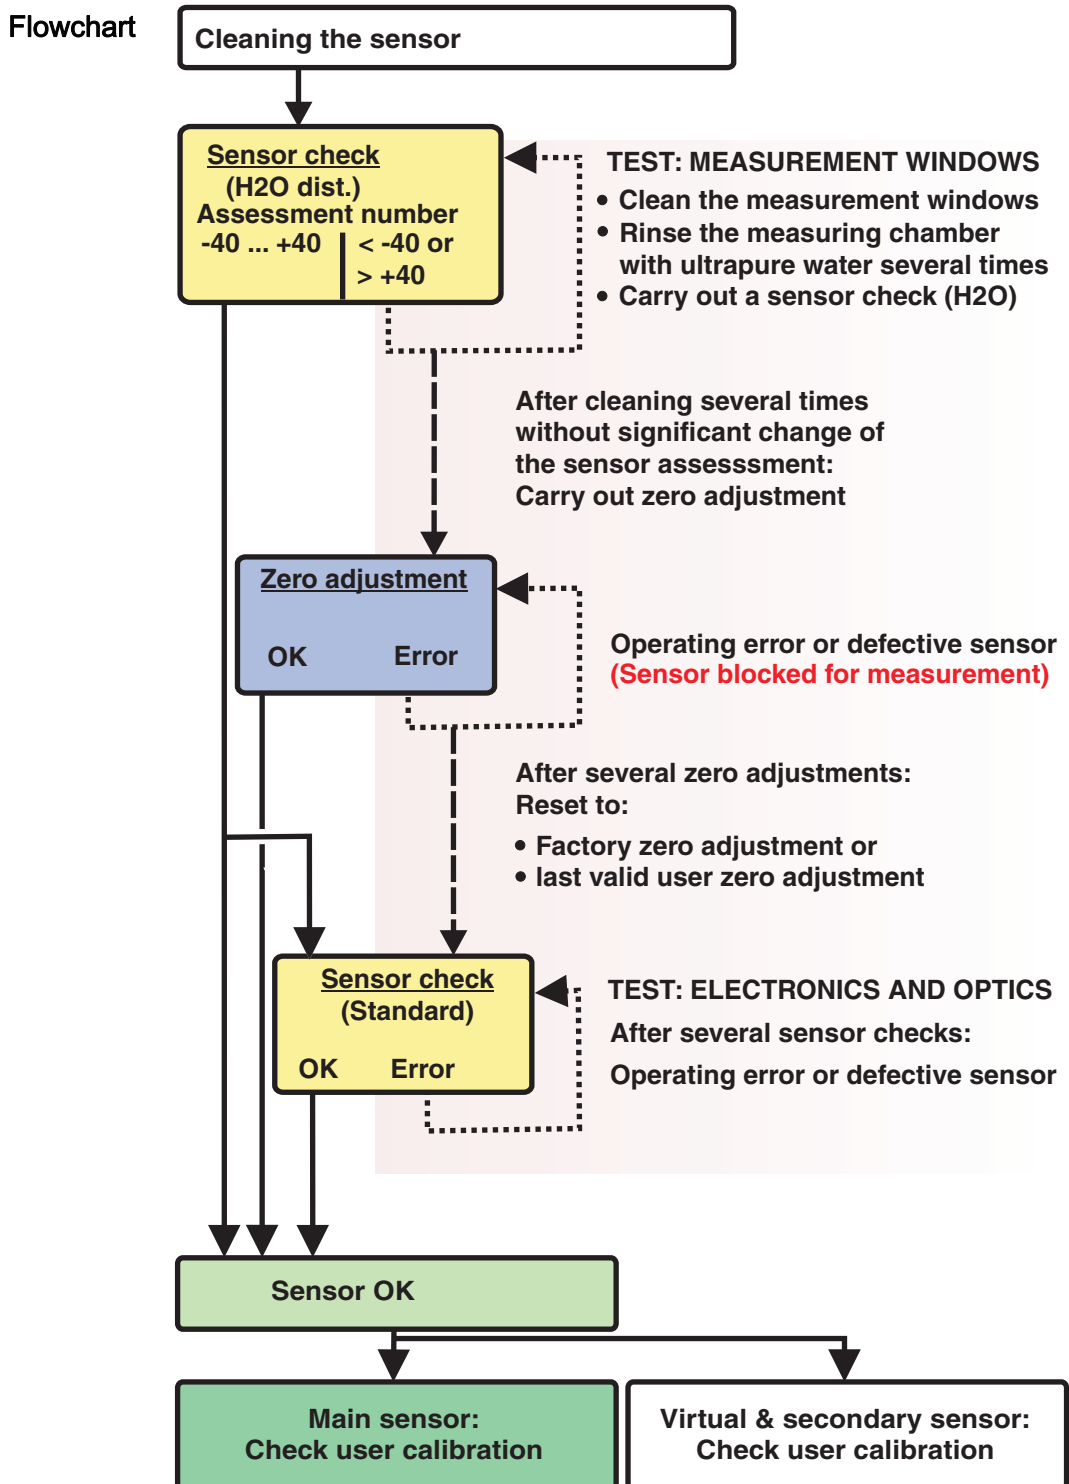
Flowchart

Cleaning the sensor

Sensor check
(H2O dist.)
Assessment number
-40 ... +40
< -40 or
> +40

TEST: MEASUREMENT WINDOWS
• Clean the measurement windows
• Rinse the measuring chamber with ultrapure water several times
• Carry out a sensor check (H2O)

After cleaning several times without significant change of the sensor assesssment:
Carry out zero adjustment

Zero adjustment
OK
Error

Operating error or defective sensor
(Sensor blocked for measurement)

After several zero adjustments:
Reset to:
• Factory zero adjustment or
• last valid user zero adjustment

Sensor check
(Standard)
OK
Error

TEST: ELECTRONICS AND OPTICS
After several sensor checks:
Operating error or defective sensor

Sensor OK

Main sensor:
Check user calibration

Virtual & secondary sensor:
Check user calibration